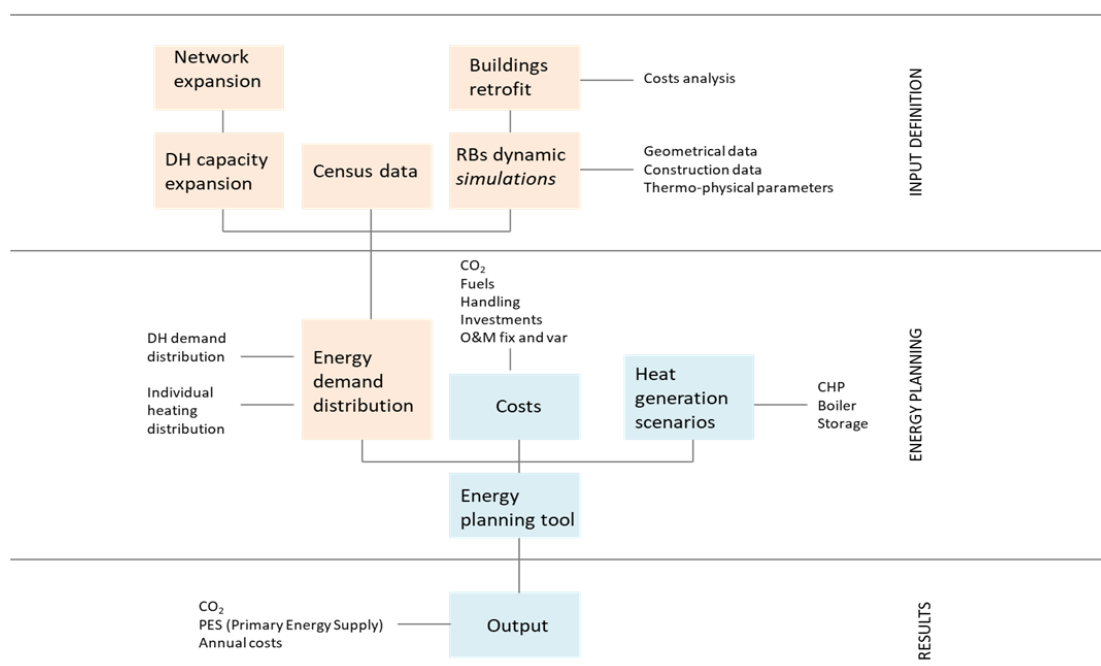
Network expansion

Buildings retrofit

Costs analysis

INPUT DEFINITION

DH capacity expansion

Census data

RBs dynamic *simulations*

Geometrical data
Construction data
Thermo-physical parameters

$CO_2$
Fuels
Handling
Investments
O&M fix and var

DH demand distribution

Individual heating distribution

Energy demand distribution

Costs

Heat generation scenarios

CHP
Boiler
Storage

ENERGY PLANNING

Energy planning tool

$CO_2$
PES (Primary Energy Supply)
Annual costs

Output

RESULTS